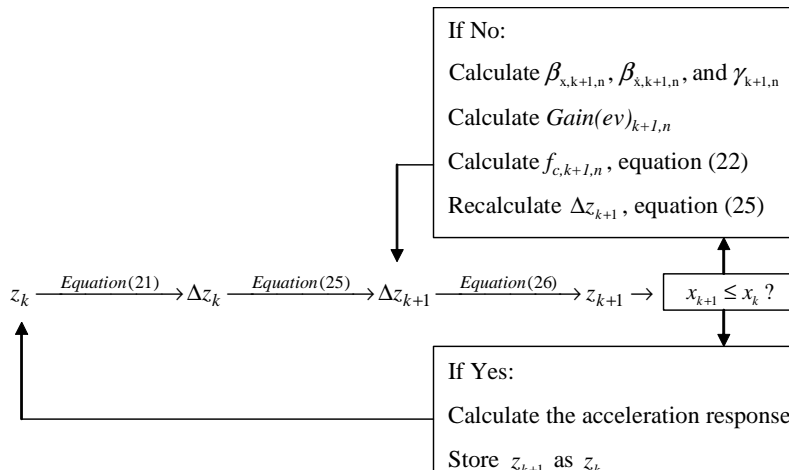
If No:

Calculate $\beta_{x,k+1,n}$, $\beta_{\dot{x},k+1,n}$, and $\gamma_{k+1,n}$

Calculate $Gain(ev)_{k+1,n}$

Calculate $f_{c,k+1,n}$, equation (22)

Recalculate $\Delta z_{k+1}$, equation (25)

$z_k \xrightarrow{Equation(21)} \Delta z_k \xrightarrow{Equation(25)} \Delta z_{k+1} \xrightarrow{Equation(26)} z_{k+1} \rightarrow$ $x_{k+1} \leq x_k$ ?

If Yes:

Calculate the acceleration response

Store $z_{k+1}$ as $z_k$